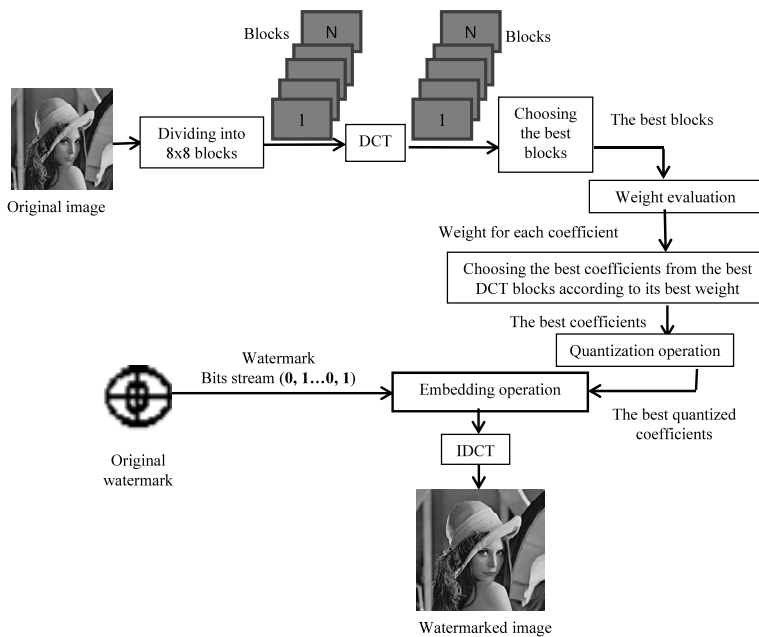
Blocks
N
1
N
Blocks
1
Original image
Dividing into 8x8 blocks
DCT
Choosing the best blocks
The best blocks
Weight evaluation
Weight for each coefficient
Choosing the best coefficients from the best DCT blocks according to its best weight
The best coefficients
Quantization operation
Watermark
Bits stream (0, 1…0, 1)
Embedding operation
The best quantized coefficients
Original watermark
IDCT
Watermarked image